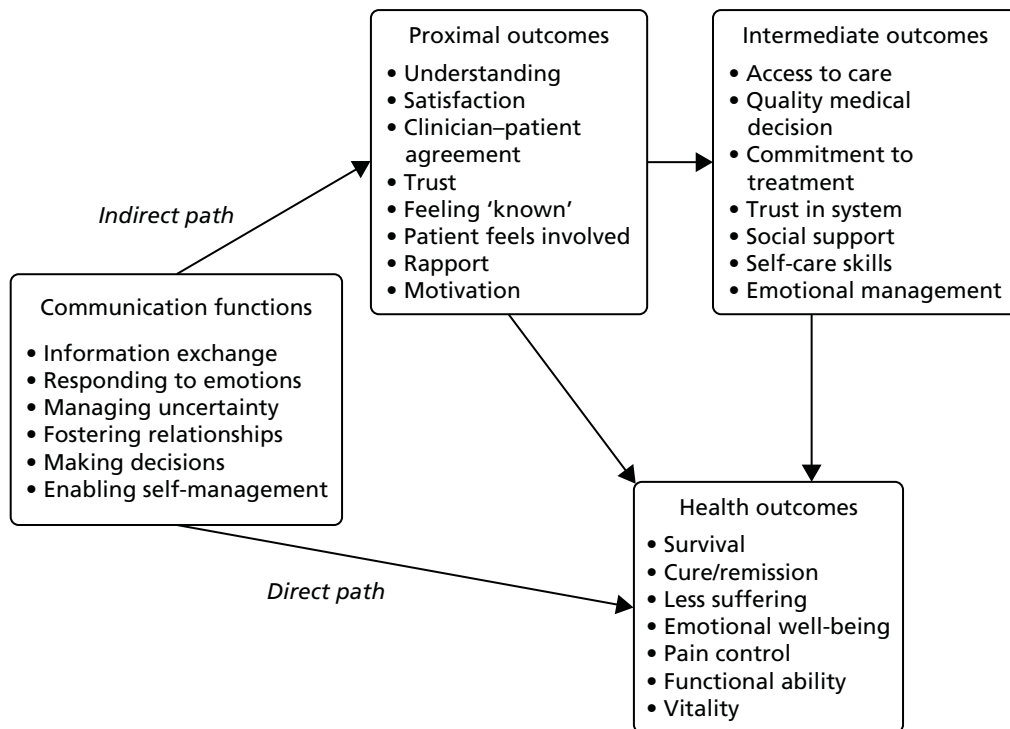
Proximal outcomes
• Understanding
• Satisfaction
• Clinician–patient agreement
• Trust
• Feeling 'known'
• Patient feels involved
• Rapport
• Motivation

Intermediate outcomes
• Access to care
• Quality medical decision
• Commitment to treatment
• Trust in system
• Social support
• Self-care skills
• Emotional management

Indirect path

Communication functions
• Information exchange
• Responding to emotions
• Managing uncertainty
• Fostering relationships
• Making decisions
• Enabling self-management

Health outcomes
• Survival
• Cure/remission
• Less suffering
• Emotional well-being
• Pain control
• Functional ability
• Vitality

Direct path